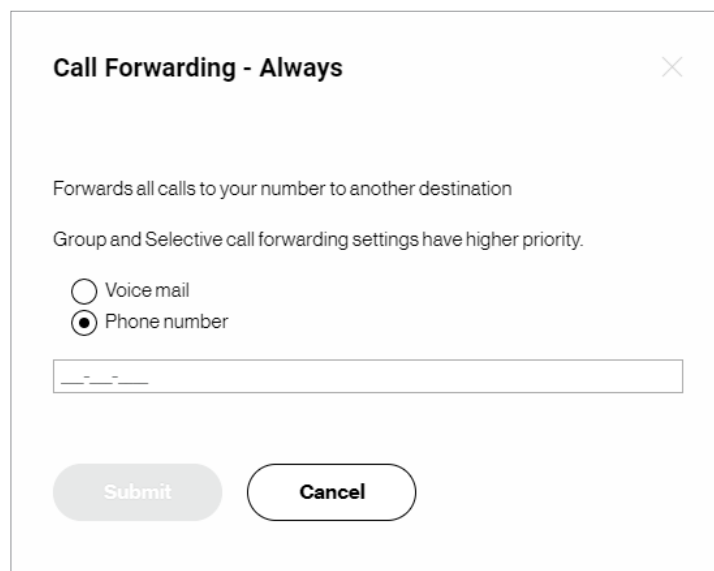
Call Forwarding - Always

Forwards all calls to your number to another destination

Group and Selective call forwarding settings have higher priority.

Voice mail
Phone number

___-___-____

Submit

Cancel